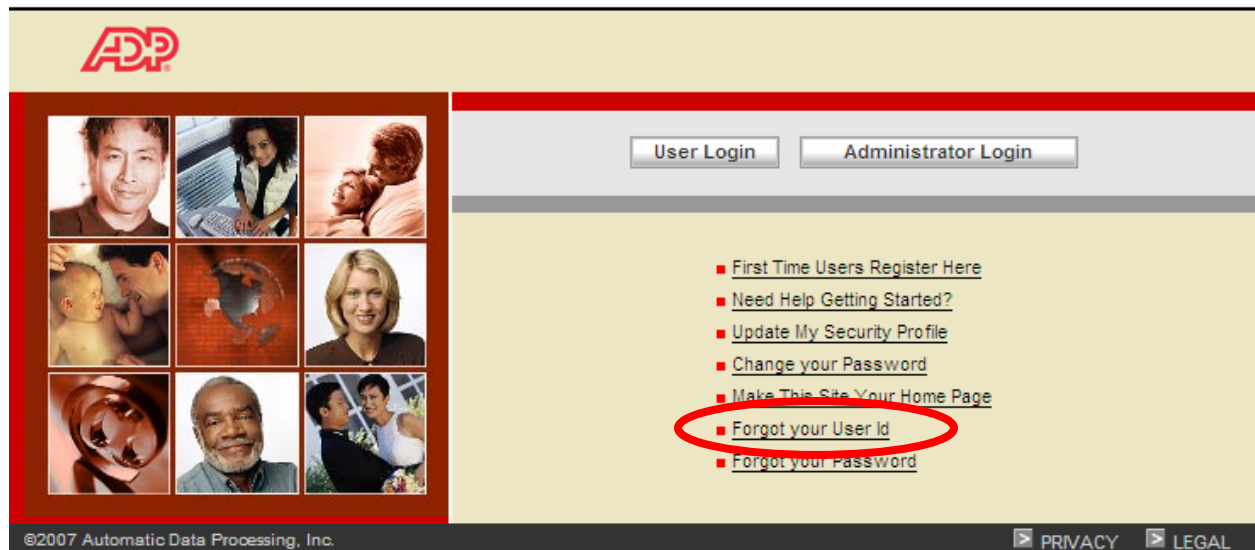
ADP

User Login

Administrator Login

First Time Users Register Here

Need Help Getting Started?

Update My Security Profile

Change your Password

Make This Site Your Home Page

Forgot your User Id

Forgot your Password

©2007 Automatic Data Processing, Inc.

PRIVACY

LEGAL